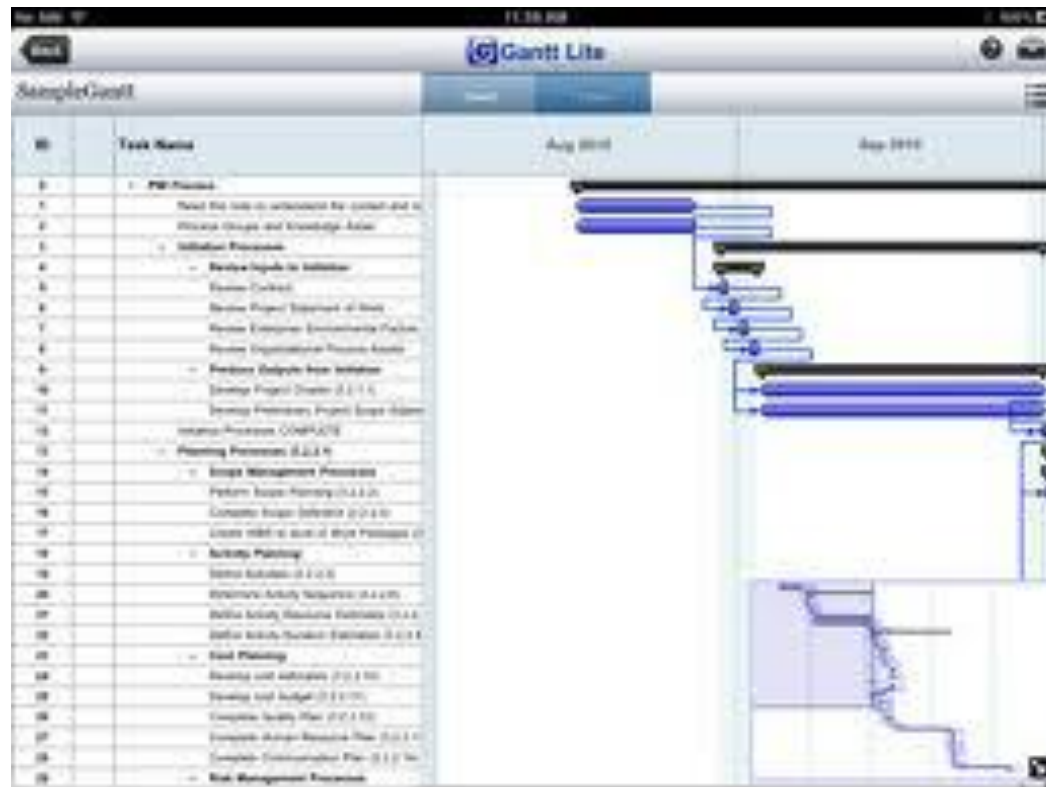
Back

Gantt Lite

SampleGantt

| ID | Task Name | Aug 2010 | Sep 2010 |
|---|---|---|---|
| 0 | PM Process | | |
| 1 | Read this note to understand the content and m | | |
| 2 | Process Groups and Knowledge Areas | | |
| 3 | Initiation Processes | | |
| 4 | Review Inputs to Initiation | | |
| 5 | Review Contract | | |
| 6 | Review Project Statement of Work | | |
| 7 | Review Enterprise Environmental Factors | | |
| 8 | Review Organizational Process Assets | | |
| 9 | Produce Outputs from Initiation | | |
| 10 | Develop Project Charter (3.2.1.1) | | |
| 11 | Develop Preliminary Project Scope Statem | | |
| 12 | Initiation Processes COMPLETE | | |
| 13 | Planning Processes (3.2.2) | | |
| 14 | Scope Management Processes | | |
| 15 | Perform Scope Planning (3.2.2.2) | | |
| 16 | Complete Scope Definition (3.2.2.3) | | |
| 17 | Create WBS to level of Work Packages (3 | | |
| 18 | Activity Planning | | |
| 19 | Define Activities (3.2.2.5) | | |
| 20 | Determine Activity Sequence (3.2.2.6) | | |
| 21 | Define Activity Resource Estimates (3.2.2. | | |
| 22 | Define Activity Duration Estimates (3.2.2.8 | | |
| 23 | Cost Planning | | |
| 24 | Develop cost estimates (3.2.2.10) | | |
| 25 | Develop cost budget (3.2.2.11) | | |
| 26 | Complete Quality Plan (3.2.2.12) | | |
| 27 | Complete Human Resource Plan (3.2.2.1 | | |
| 28 | Complete Communication Plan (3.2.2.14 | | |
| 29 | Risk Management Processes | | |